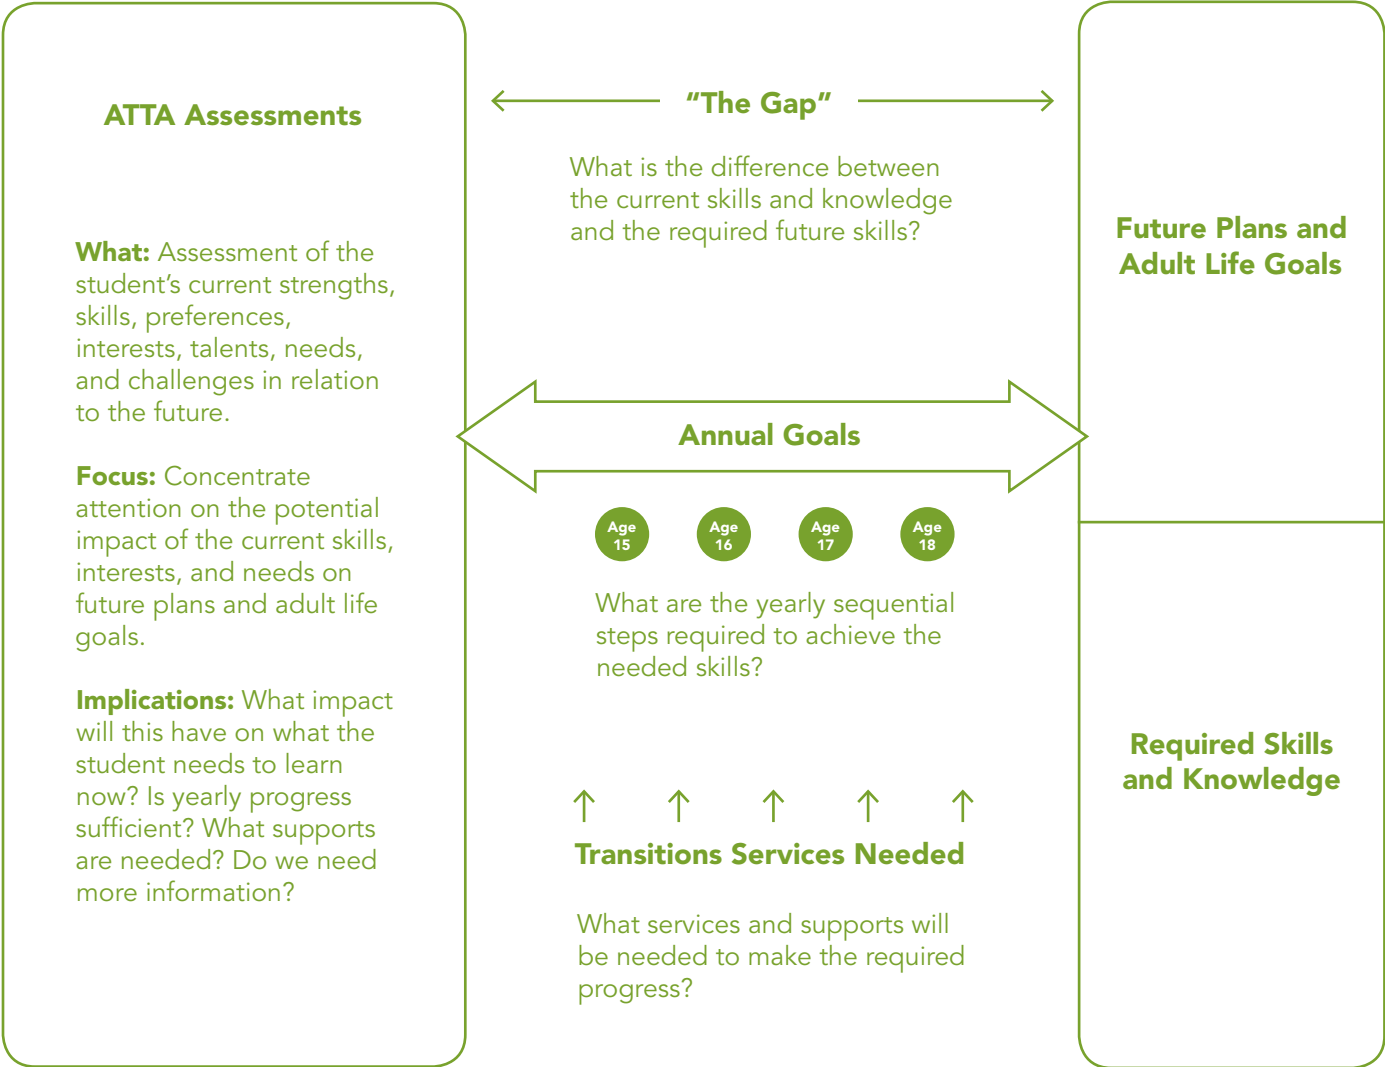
ATTA Assessments

What: Assessment of the student's current strengths, skills, preferences, interests, talents, needs, and challenges in relation to the future.

Focus: Concentrate attention on the potential impact of the current skills, interests, and needs on future plans and adult life goals.

Implications: What impact will this have on what the student needs to learn now? Is yearly progress sufficient? What supports are needed? Do we need more information?

"The Gap"

What is the difference between the current skills and knowledge and the required future skills?

Annual Goals

Age 15

Age 16

Age 17

Age 18

What are the yearly sequential steps required to achieve the needed skills?

Transitions Services Needed

What services and supports will be needed to make the required progress?

Future Plans and Adult Life Goals

Required Skills and Knowledge